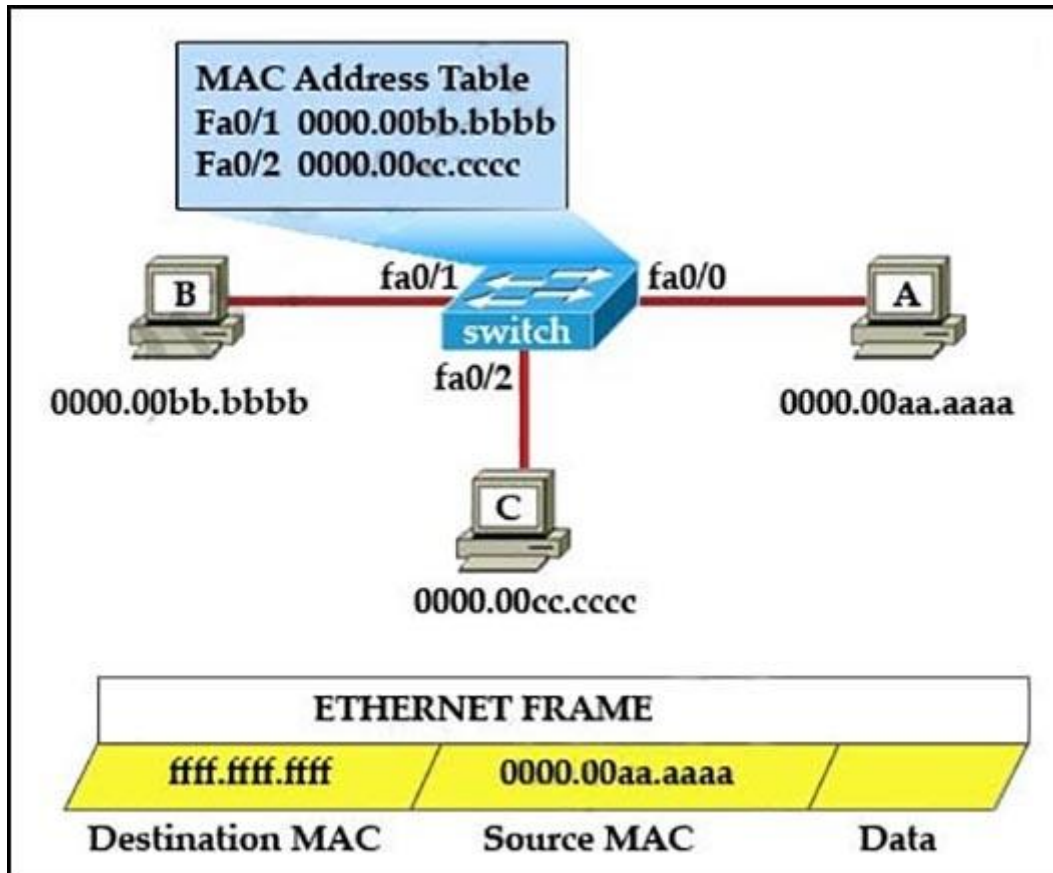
MAC Address Table
Fa0/1 0000.00bb.bbbb
Fa0/2 0000.00cc.cccc

B
fa0/1
switch
fa0/0
A
0000.00bb.bbbb
fa0/2
0000.00aa.aaaa
C
0000.00cc.cccc

ETHERNET FRAME

| ffff.ffff.ffff | 0000.00aa.aaaa | |
|---|---|---|
| Destination MAC | Source MAC | Data |